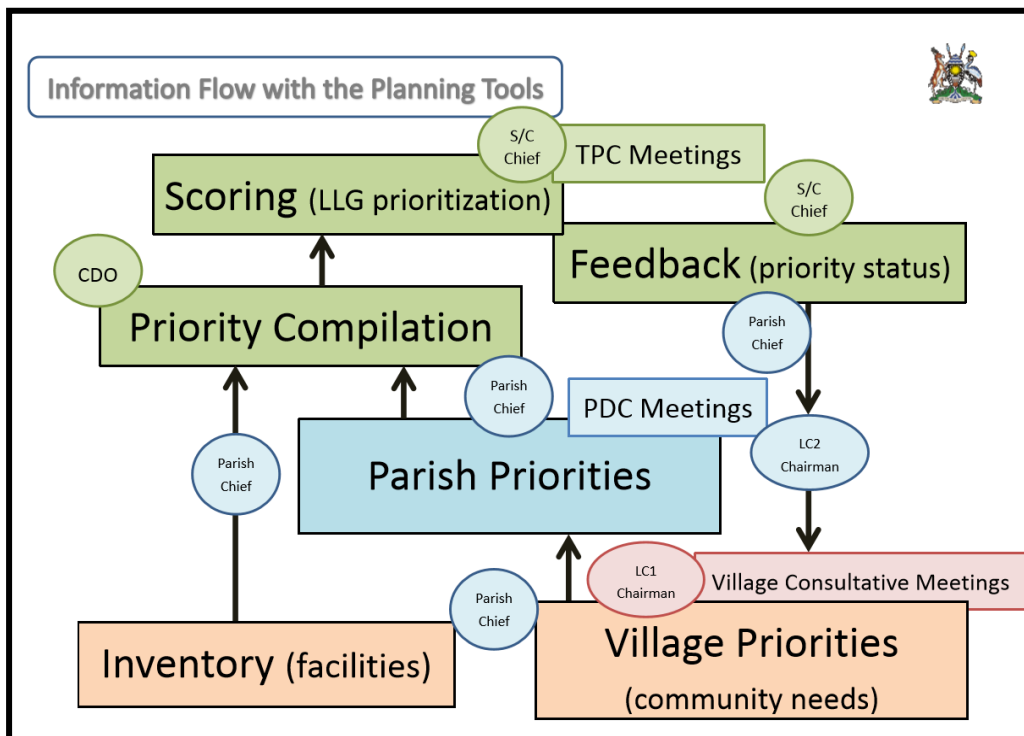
Information Flow with the Planning Tools

S/C Chief

TPC Meetings

Scoring (LLG prioritization)

S/C Chief

Feedback (priority status)

CDO

Priority Compilation

Parish Chief

Parish Chief

PDC Meetings

LC2 Chairman

Parish Chief

Parish Priorities

LC1 Chairman

Village Consultative Meetings

Parish Chief

Inventory (facilities)

Village Priorities (community needs)